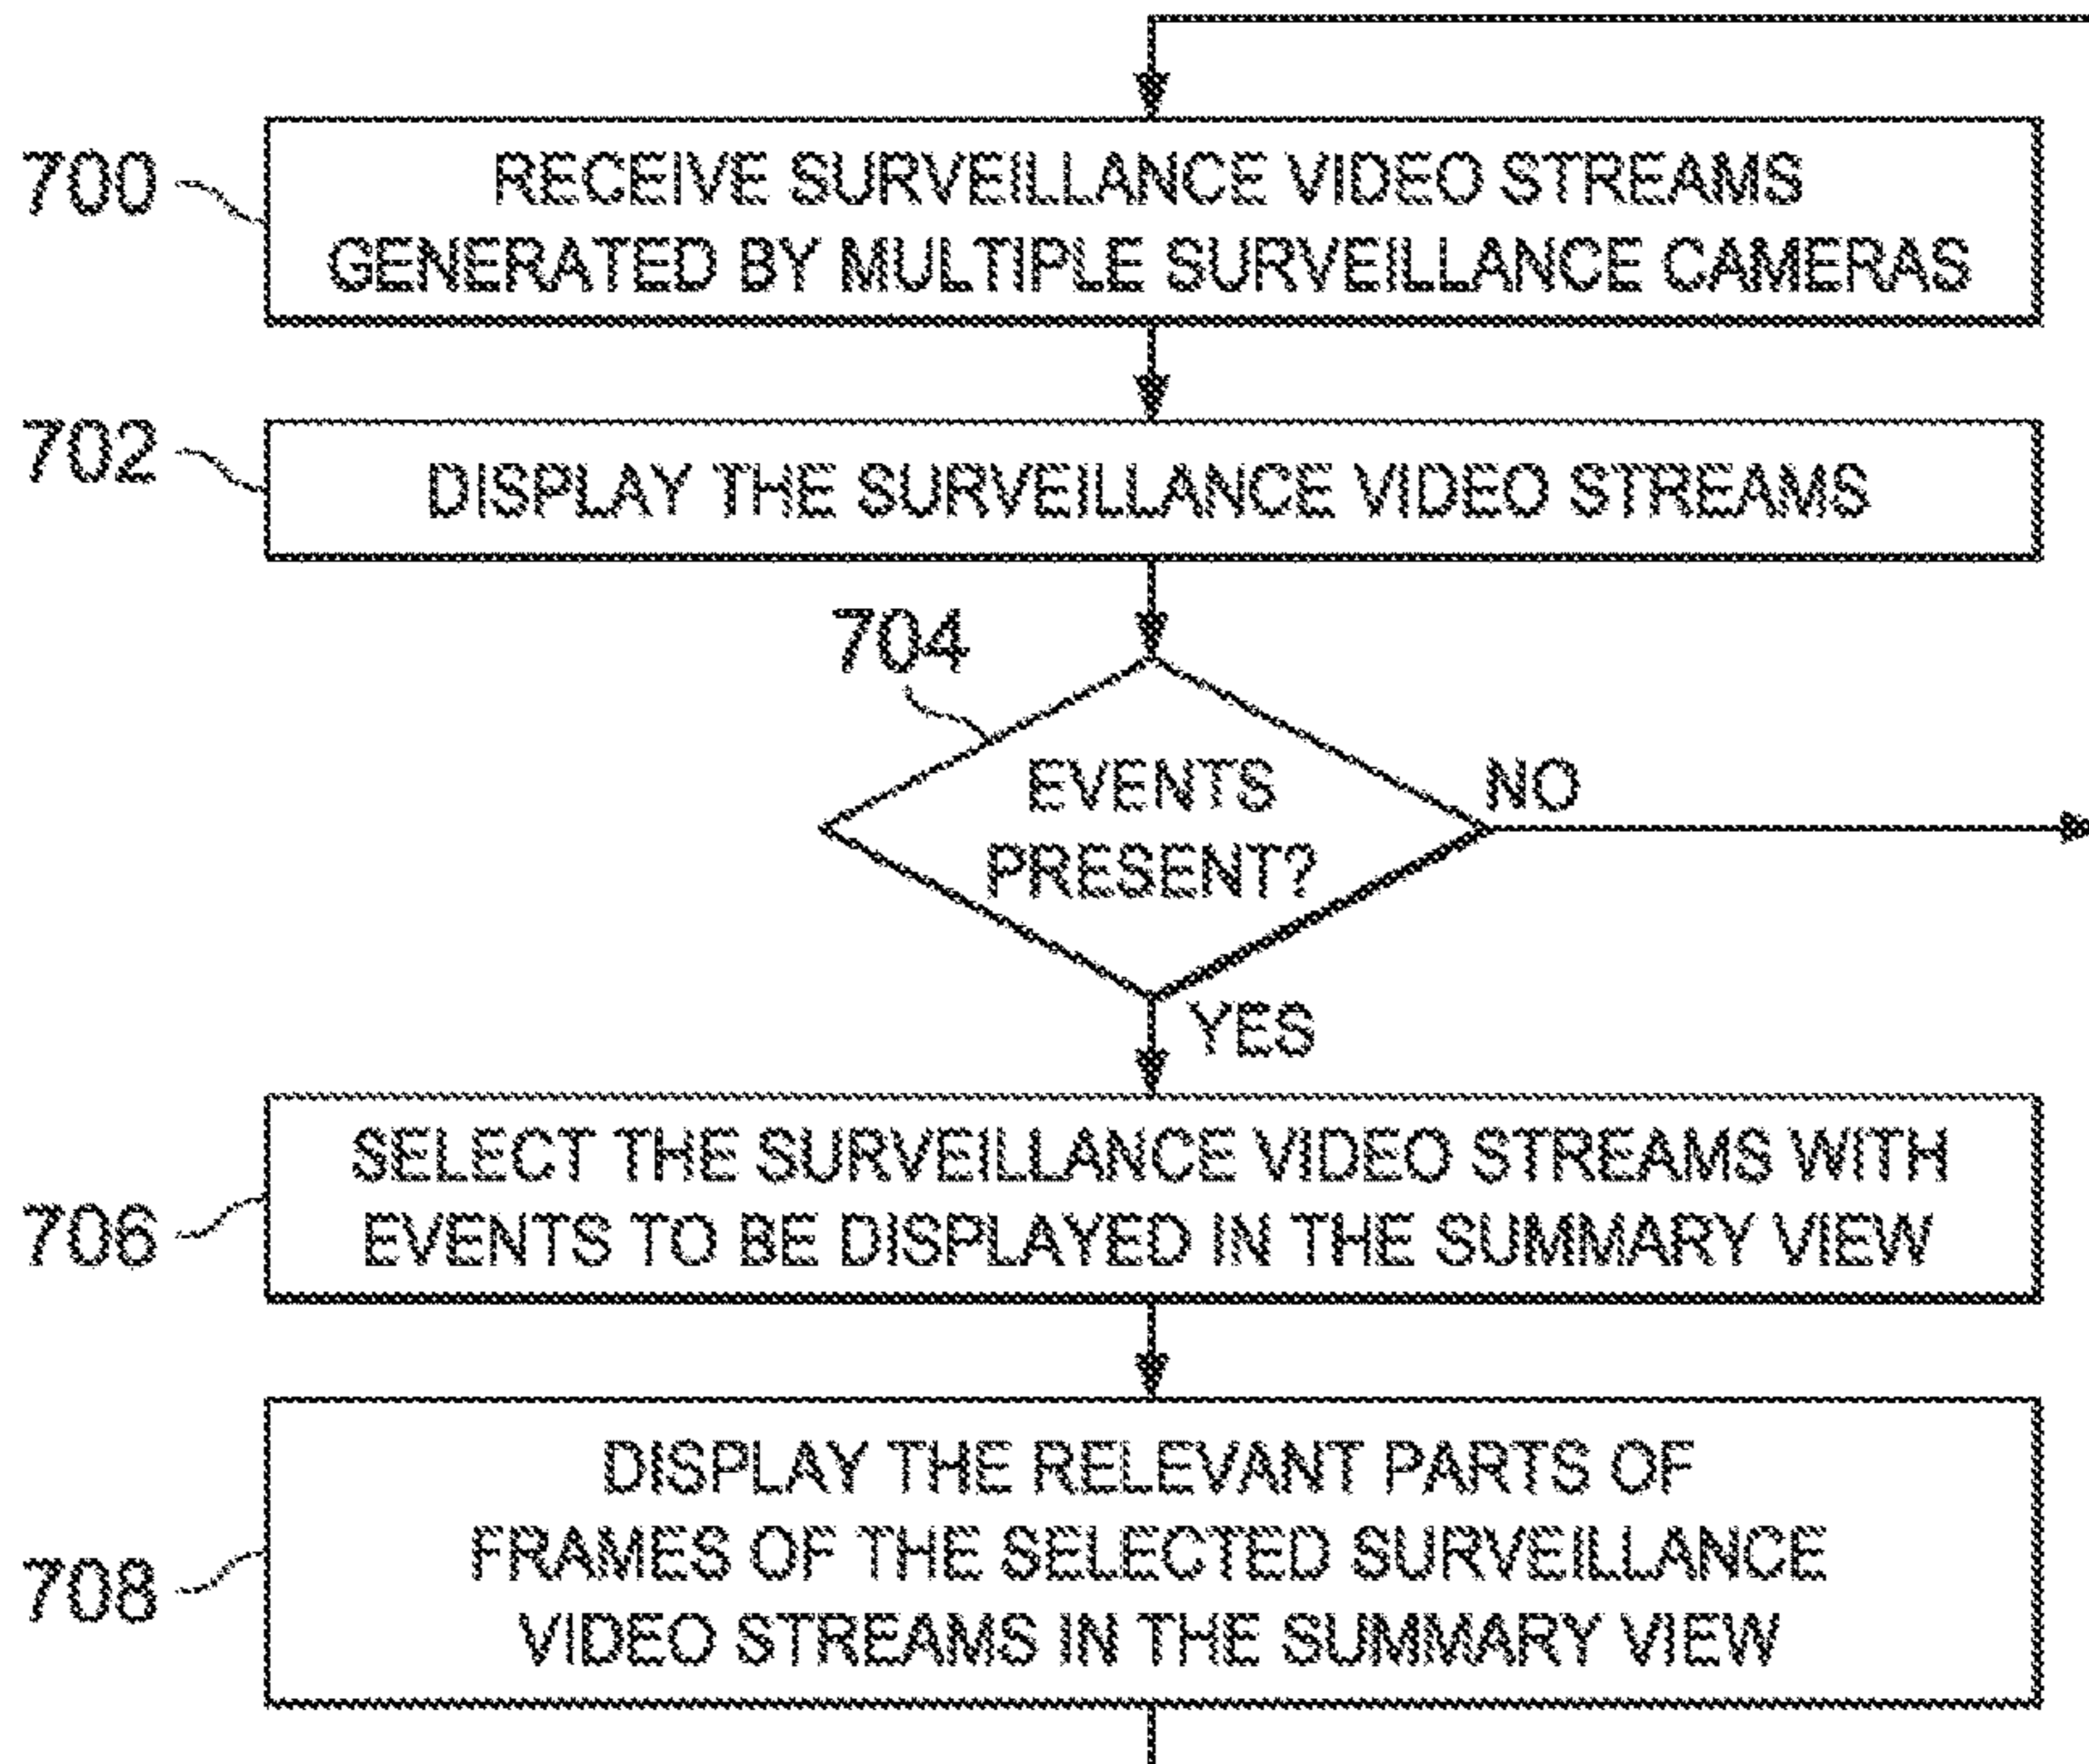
700 RECEIVE SURVEILLANCE VIDEO STREAMS GENERATED BY MULTIPLE SURVEILLANCE CAMERAS

702 DISPLAY THE SURVEILLANCE VIDEO STREAMS

704

EVENTS PRESENT?

NO

YES

706 SELECT THE SURVEILLANCE VIDEO STREAMS WITH EVENTS TO BE DISPLAYED IN THE SUMMARY VIEW

708 DISPLAY THE RELEVANT PARTS OF FRAMES OF THE SELECTED SURVEILLANCE VIDEO STREAMS IN THE SUMMARY VIEW